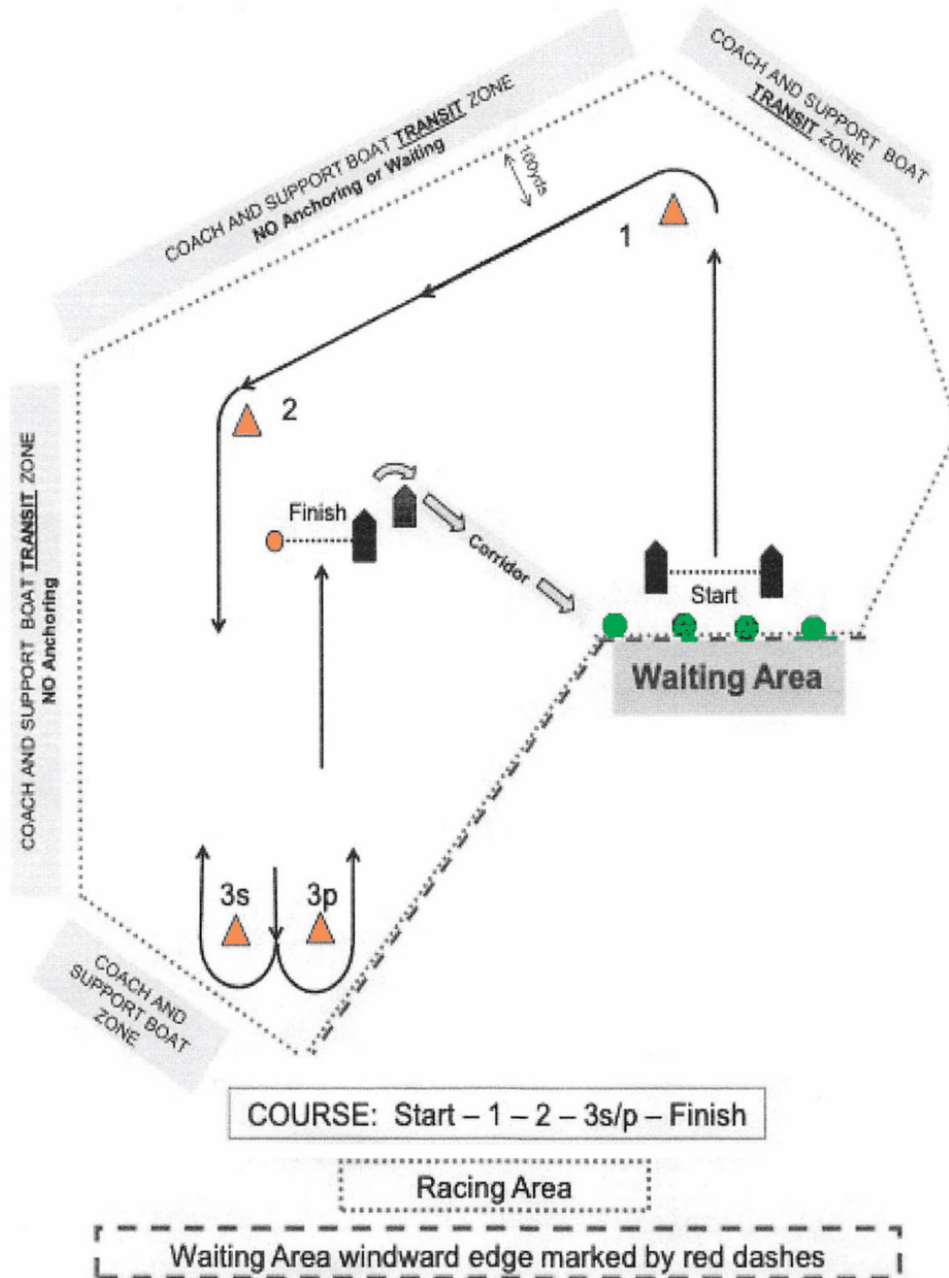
COACH AND SUPPORT BOAT TRANSIT ZONE
NO Anchoring or Waiting

COACH AND SUPPORT BOAT TRANSIT ZONE

100yds

1

2

COACH AND SUPPORT BOAT TRANSIT ZONE
NO Anchoring

Finish

Corridor

Start

Waiting Area

3s

3p

COACH AND SUPPORT BOAT ZONE

COURSE: Start – 1 – 2 – 3s/p – Finish

Racing Area

Waiting Area windward edge marked by red dashes